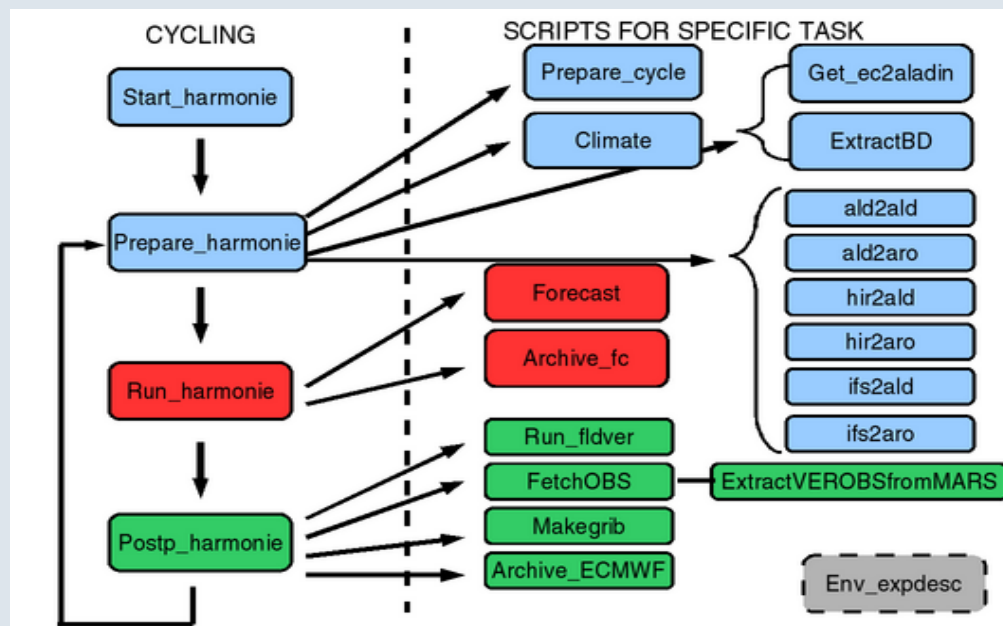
CYCLING

Start_harmonie

Prepare_harmonie

Run_harmonie

Postp_harmonie

SCRIPTS FOR SPECIFIC TASK

Prepare_cycle

Climate

Get_ec2aladin

ExtractBD

ald2ald

ald2aro

hir2ald

hir2aro

ifs2ald

ifs2aro

Forecast

Archive_fc

Run_fldver

FetchOBS

ExtractVEROBSfromMARS

Makegrib

Archive_ECMWF

Env_expdesc